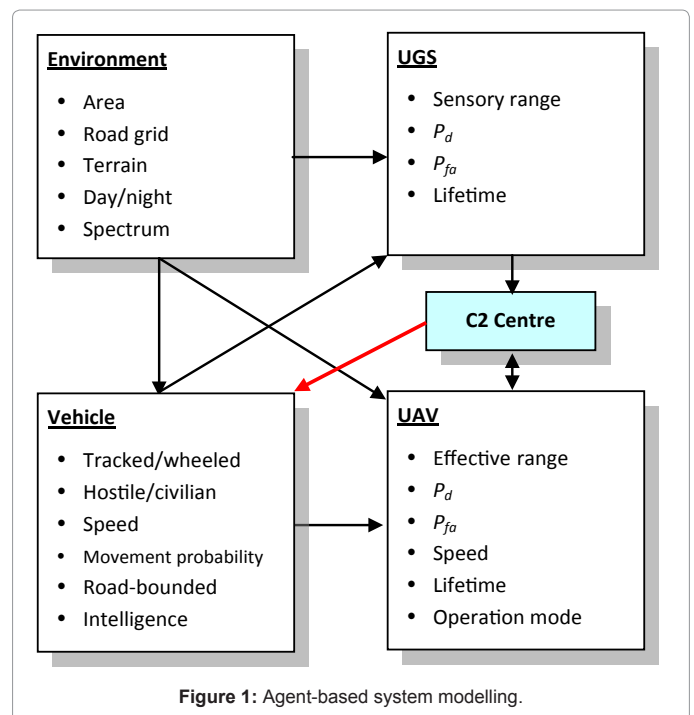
**Environment**
- Area
- Road grid
- Terrain
- Day/night
- Spectrum

**UGS**
- Sensory range
- $P_d$
- $P_{fa}$
- Lifetime

C2 Centre

**Vehicle**
- Tracked/wheeled
- Hostile/civilian
- Speed
- Movement probability
- Road-bounded
- Intelligence

**UAV**
- Effective range
- $P_d$
- $P_{fa}$
- Speed
- Lifetime
- Operation mode

**Figure 1:** Agent-based system modelling.